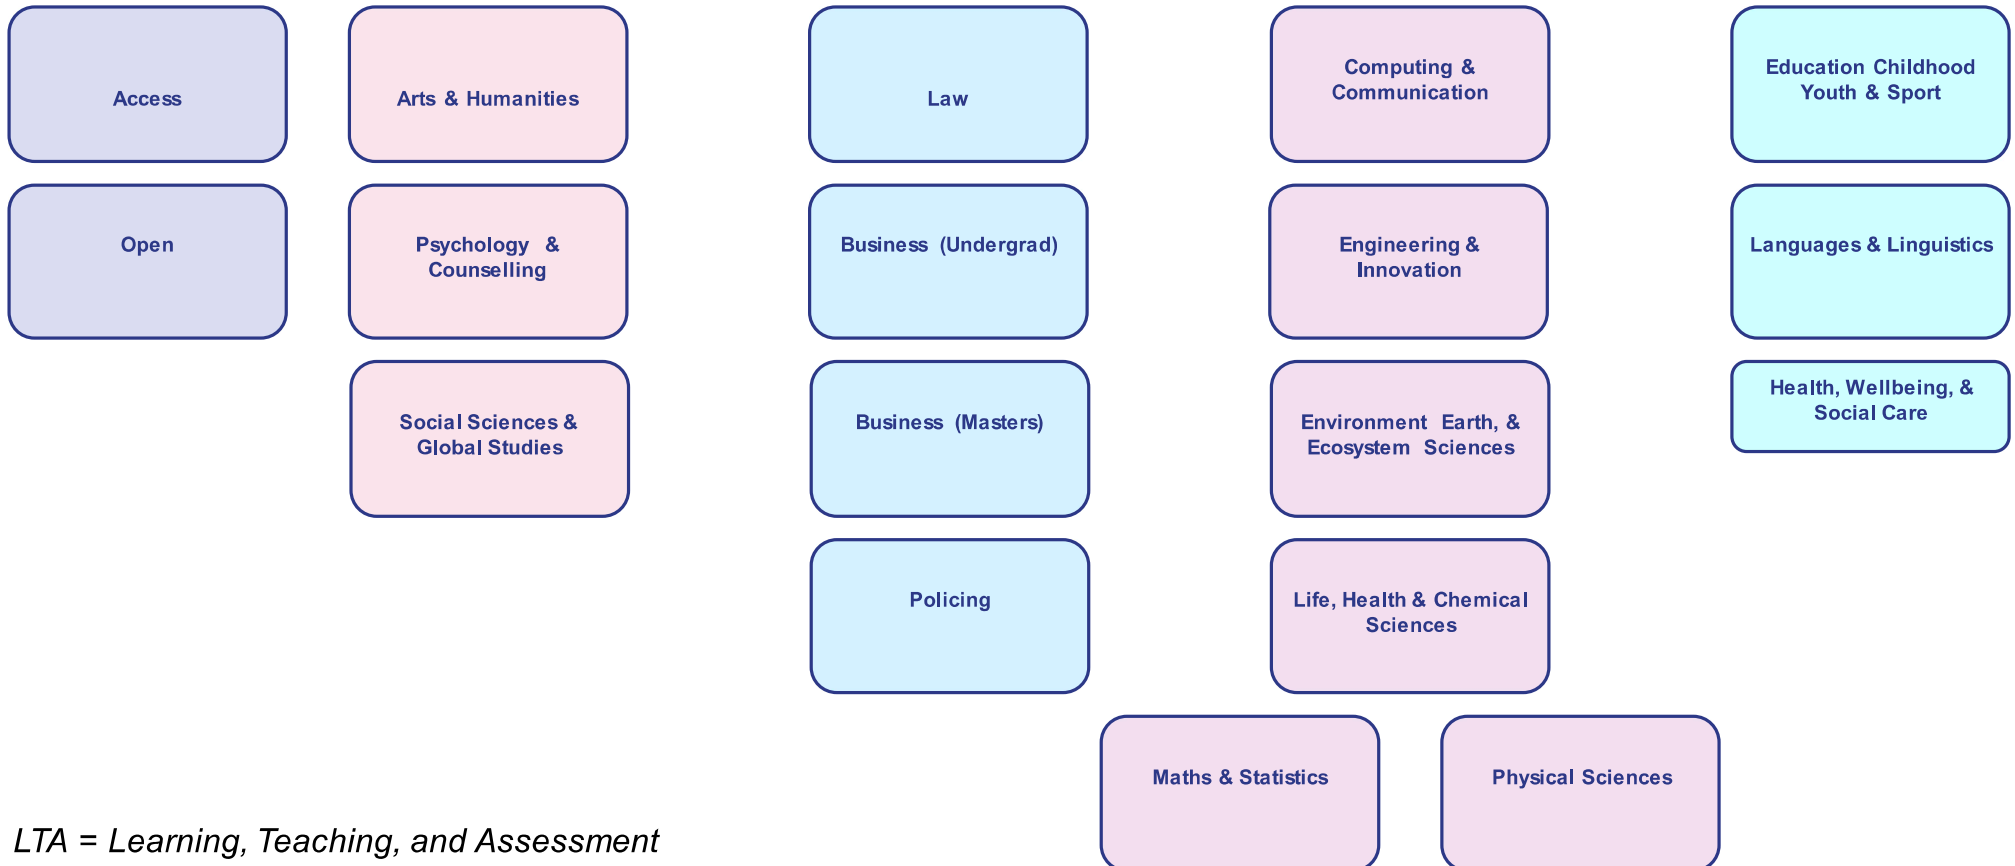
Access

Open

Arts & Humanities

Psychology & Counselling

Social Sciences & Global Studies

Law

Business (Undergrad)

Business (Masters)

Policing

Computing & Communication

Engineering & Innovation

Environment Earth, & Ecosystem Sciences

Life, Health & Chemical Sciences

Maths & Statistics

Physical Sciences

Education Childhood Youth & Sport

Languages & Linguistics

Health, Wellbeing, & Social Care

LTA = Learning, Teaching, and Assessment